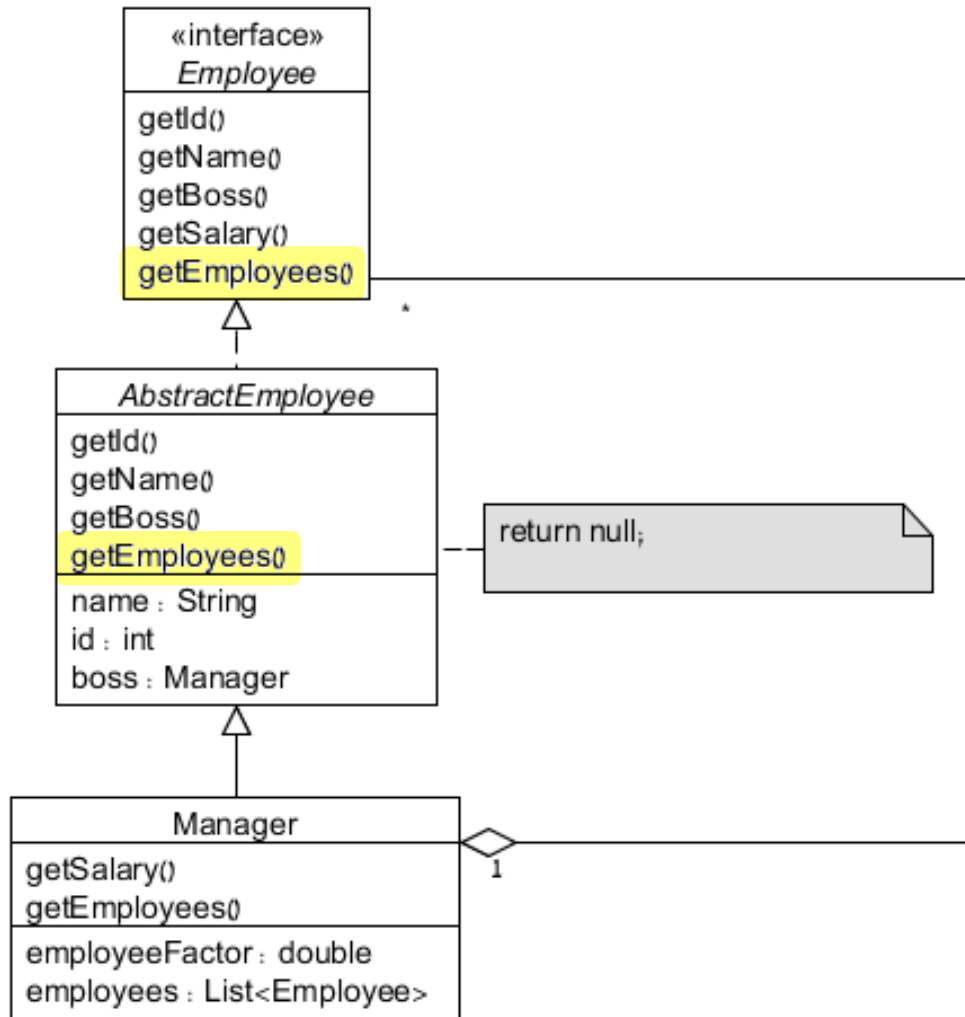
«interface»
Employee

getId()
getName()
getBoss()
getSalary()
getEmployees()

*

AbstractEmployee

getId()
getName()
getBoss()
getEmployees()

name : String
id : int
boss : Manager

return null;

Manager

getSalary()
getEmployees()

employeeFactor : double
employees : List<Employee>

1